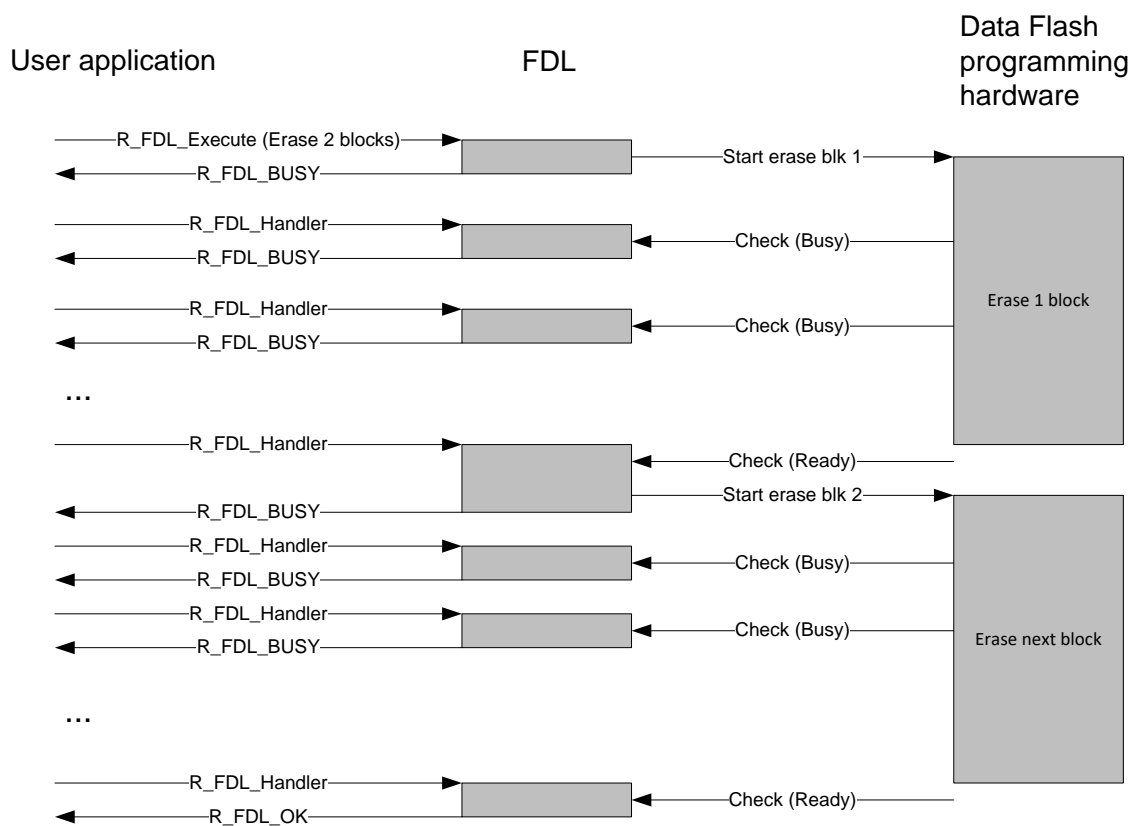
User application

FDL

Data Flash programming hardware

R_FDL_Execute (Erase 2 blocks)

R_FDL_BUSY

Start erase blk 1

R_FDL_Handler

R_FDL_BUSY

Check (Busy)

R_FDL_Handler

R_FDL_BUSY

Check (Busy)

Erase 1 block

...

R_FDL_Handler

Check (Ready)

Start erase blk 2

R_FDL_BUSY

R_FDL_Handler

R_FDL_BUSY

Check (Busy)

R_FDL_Handler

R_FDL_BUSY

Check (Busy)

Erase next block

...

R_FDL_Handler

R_FDL_OK

Check (Ready)